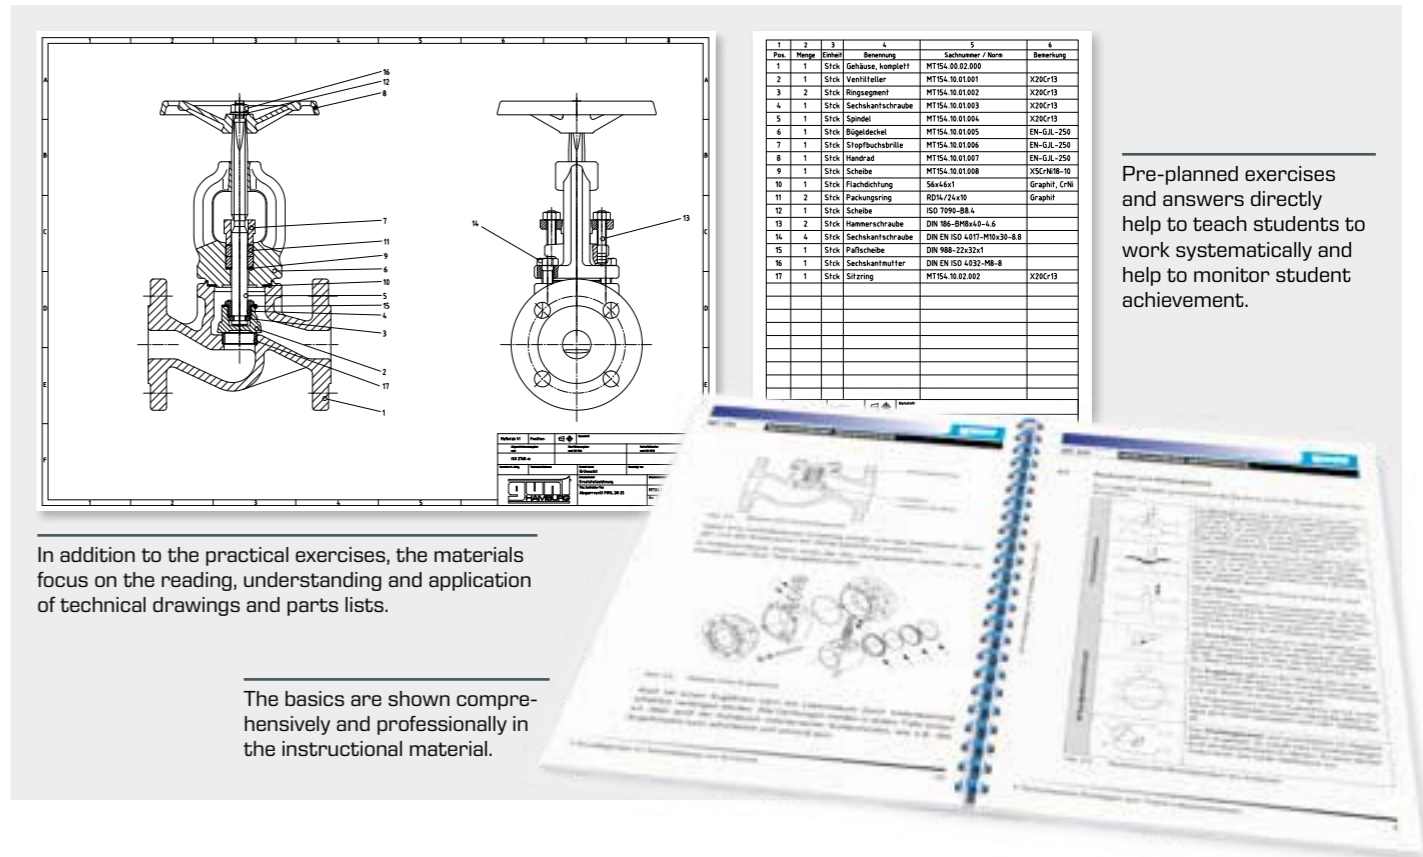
1 2 3 4 5 6 7 8

A B C D E F

16
12
8
7
11
9
6
10
5
15
4
3
2
17
1
14
13

HAMBURG

| 1 | 2 | 3 | 4 | 5 | 6 |
|---|---|---|---|---|---|
| Pos. | Menge | Einheit | Benennung | Sachnummer / Norm | Bemerkung |
| 1 | 1 | Stck | Gehäuse, komplett | MT154.00.02.000 | |
| 2 | 1 | Stck | Ventilteller | MT154.10.01.001 | X20Cr13 |
| 3 | 2 | Stck | Ringsegment | MT154.10.01.002 | X20Cr13 |
| 4 | 1 | Stck | Sechskantschraube | MT154.10.01.003 | X20Cr13 |
| 5 | 1 | Stck | Spindel | MT154.10.01.004 | X20Cr13 |
| 6 | 1 | Stck | Bügeldeckel | MT154.10.01.005 | EN-GJL-250 |
| 7 | 1 | Stck | Stopfbuchsbrille | MT154.10.01.006 | EN-GJL-250 |
| 8 | 1 | Stck | Handrad | MT154.10.01.007 | EN-GJL-250 |
| 9 | 1 | Stck | Scheibe | MT154.10.01.008 | X5CrNi18-10 |
| 10 | 1 | Stck | Flachdichtung | 56x46x1 | Graphit, CrNi |
| 11 | 2 | Stck | Packungsring | RD14/24x10 | Graphit |
| 12 | 1 | Stck | Scheibe | ISO 7090-B8.4 | |
| 13 | 2 | Stck | Hammerschraube | DIN 186-BM8x40-4.6 | |
| 14 | 4 | Stck | Sechskantschraube | DIN EN ISO 4017-M10x30-8.8 | |
| 15 | 1 | Stck | Paßscheibe | DIN 988-22x32x1 | |
| 16 | 1 | Stck | Sechskantmutter | DIN EN ISO 4032-M8-8 | |
| 17 | 1 | Stck | Sitzring | MT154.10.02.002 | X20Cr13 |

Pre-planned exercises and answers directly help to teach students to work systematically and help to monitor student achievement.

In addition to the practical exercises, the materials focus on the reading, understanding and application of technical drawings and parts lists.

The basics are shown comprehensively and professionally in the instructional material.